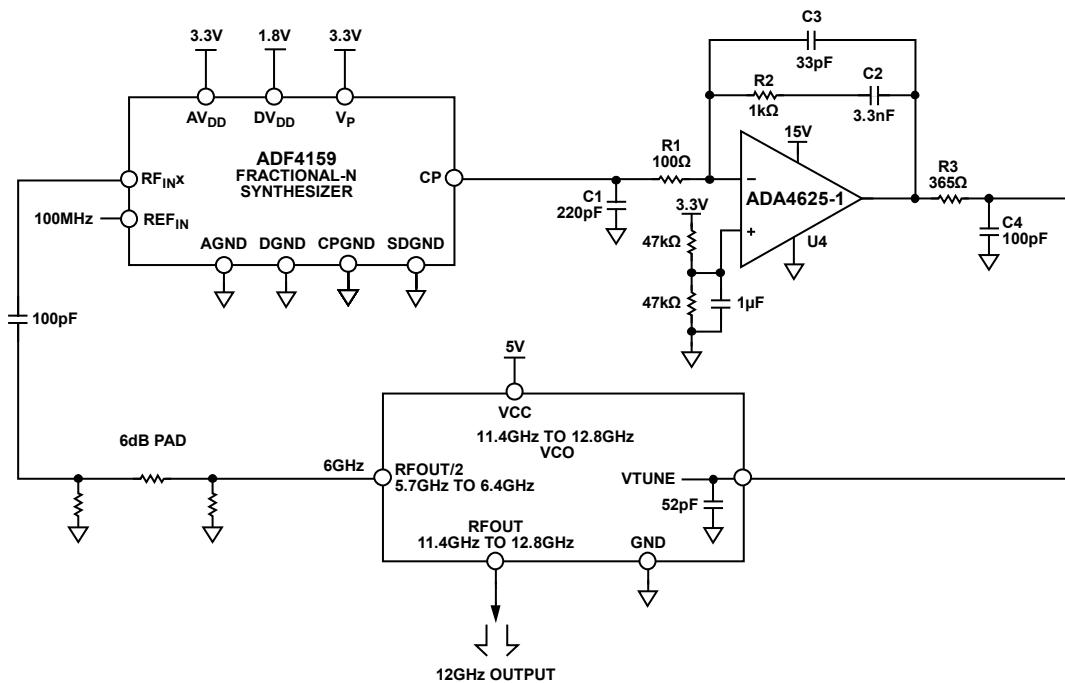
3.3V
1.8V
3.3V
$AV_{DD}$
$DV_{DD}$
$V_P$
ADF4159
FRACTIONAL-N
SYNTHESIZER
$RF_{IN}x$
100MHz
$REF_{IN}$
CP
AGND
DGND
CPGND
SDGND
C3
33pF
R2
1kΩ
C2
3.3nF
R1
100Ω
15V
C1
220pF
3.3V
ADA4625-1
47kΩ
47kΩ
1µF
U4
R3
365Ω
C4
100pF
100pF
5V
VCC
11.4GHz TO 12.8GHz
VCO
6dB PAD
6GHz
RFOUT/2
5.7GHz TO 6.4GHz
VTUNE
52pF
RFOUT
11.4GHz TO 12.8GHz
GND
12GHz OUTPUT